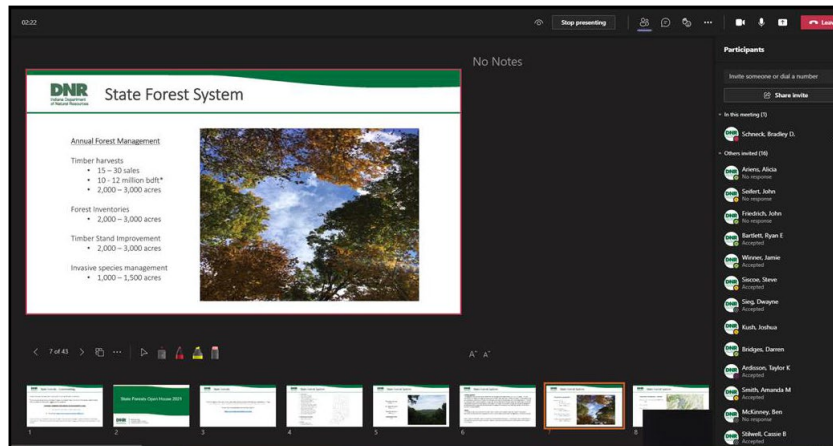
02:22

Stop presenting

Leave

No Notes

DNR
Indiana Department of Natural Resources

State Forest System

Annual Forest Management

Timber harvests
• 15 – 30 sales
• 10 - 12 million bdft*
• 2,000 – 3,000 acres

Forest Inventories
• 2,000 – 3,000 acres

Timber Stand Improvement
• 2,000 – 3,000 acres

Invasive species management
• 1,000 – 1,500 acres

7 of 43

Participants

Invite someone or dial a number

Share invite

In this meeting (1)

Schneck, Bradley D.

Others invited (16)

Ariens, Alicia
No response

Seifert, John
No response

Friedrich, John
No response

Bartlett, Ryan E
Accepted

Winner, Jamie
Accepted

Siscoe, Steve
Accepted

Sieg, Dwayne
Accepted

Kush, Joshua

Bridges, Darren

Ardisson, Taylor K
Accepted

Smith, Amanda M
Accepted

McKinney, Ben
No response

Stilwell, Cassie B
Accepted

State Forests Open House 2021

1
2
3
4
5
6
7
8